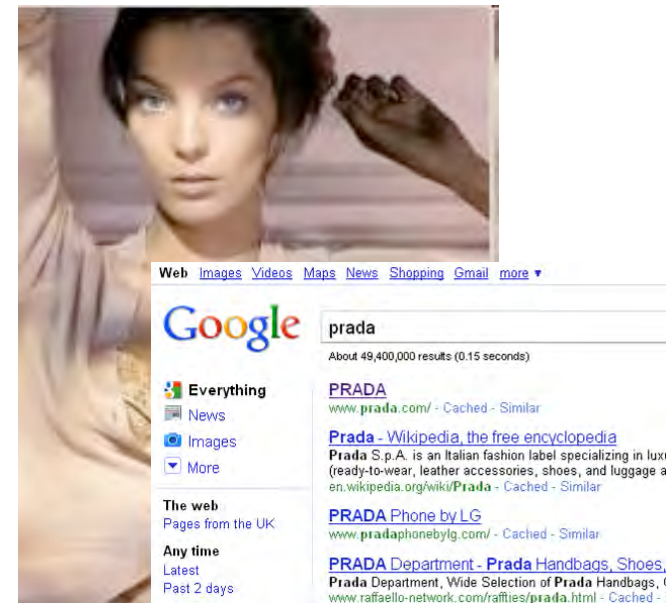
Web Images Videos Maps News Shopping Gmail more ▾

Google

prada

About 49,400,000 results (0.15 seconds)

Everything
News
Images
More

The web
Pages from the UK

Any time
Latest
Past 2 days

PRADA
www.prada.com/ - Cached - Similar

Prada - Wikipedia, the free encyclopedia
Prada S.p.A. is an Italian fashion label specializing in luxu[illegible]
(ready-to-wear, leather accessories, shoes, and luggage a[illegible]
en.wikipedia.org/wiki/Prada - Cached - Similar

PRADA Phone by LG
www.pradaphonebylg.com/ - Cached - Similar

PRADA Department - Prada Handbags, Shoes, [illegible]
Prada Department, Wide Selection of Prada Handbags, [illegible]
www.raffaello-network.com/raffties/prada.html - Cached - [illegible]